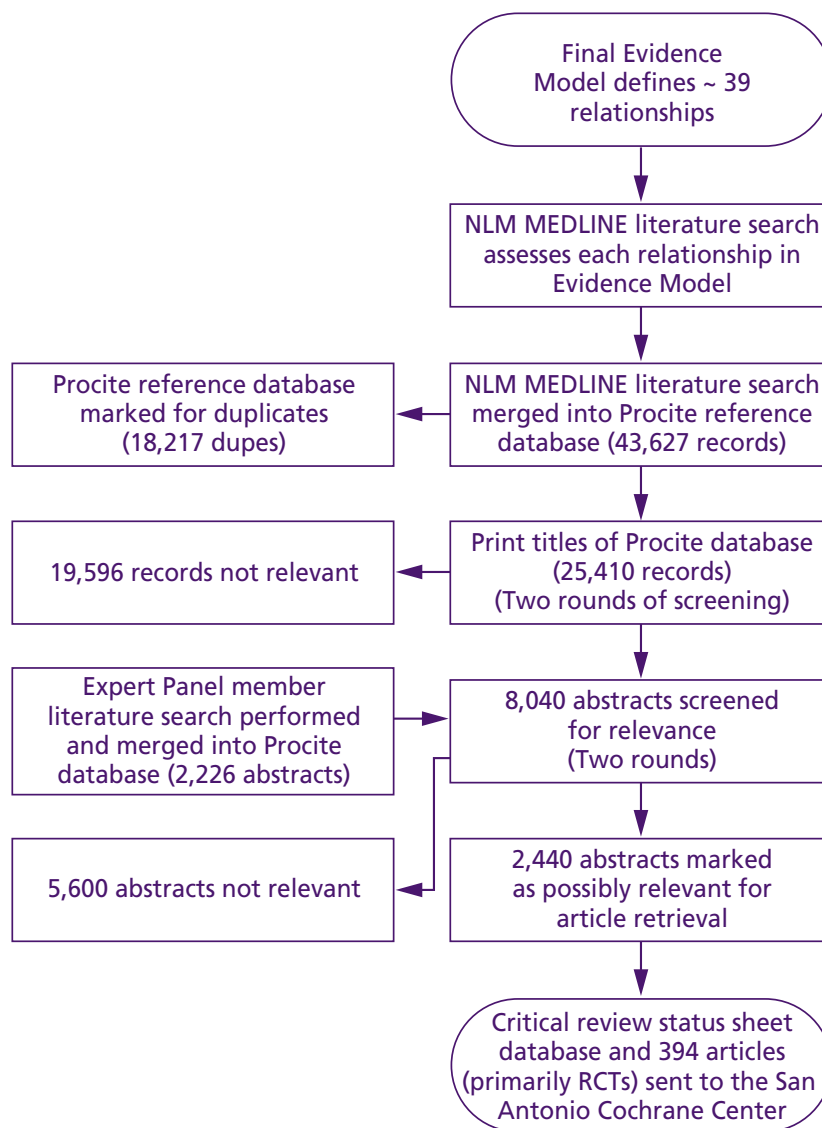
Final Evidence Model defines ~ 39 relationships

NLM MEDLINE literature search assesses each relationship in Evidence Model

Procite reference database marked for duplicates (18,217 dupes)

NLM MEDLINE literature search merged into Procite reference database (43,627 records)

19,596 records not relevant

Print titles of Procite database (25,410 records) (Two rounds of screening)

Expert Panel member literature search performed and merged into Procite database (2,226 abstracts)

8,040 abstracts screened for relevance (Two rounds)

5,600 abstracts not relevant

2,440 abstracts marked as possibly relevant for article retrieval

Critical review status sheet database and 394 articles (primarily RCTs) sent to the San Antonio Cochrane Center